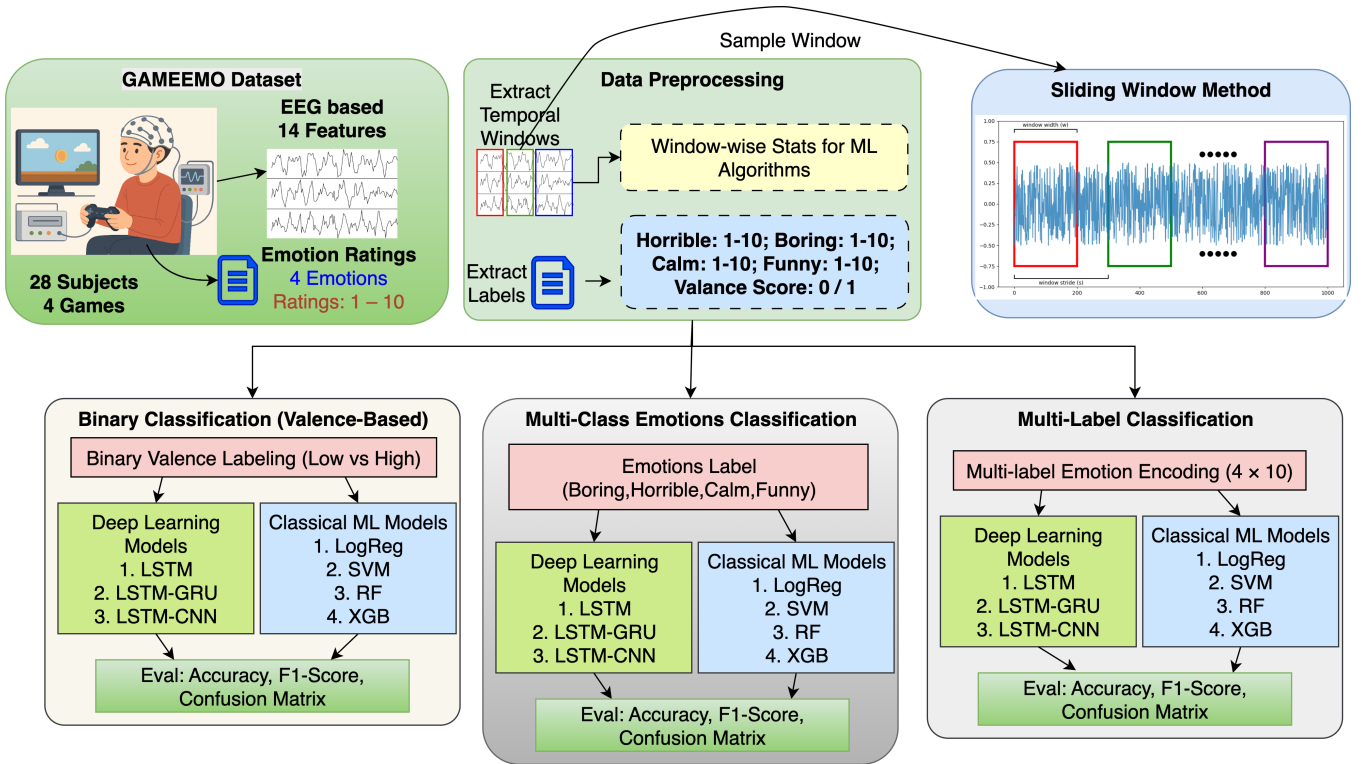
Sample Window

GAMEEMO Dataset

EEG based 14 Features

28 Subjects 4 Games

Emotion Ratings
4 Emotions
Ratings: 1 – 10

Data Preprocessing

Extract Temporal Windows

Window-wise Stats for ML Algorithms

Extract Labels

Horrible: 1-10; Boring: 1-10; Calm: 1-10; Funny: 1-10; Valance Score: 0 / 1

Sliding Window Method

window width (w)

window stride (s)

1.00
0.75
0.50
0.25
0.00
−0.25
−0.50
−0.75
−1.00
0
200
400
600
800
1000

Binary Classification (Valence-Based)

Binary Valence Labeling (Low vs High)

Deep Learning Models
1. LSTM
2. LSTM-GRU
3. LSTM-CNN

Classical ML Models
1. LogReg
2. SVM
3. RF
4. XGB

Eval: Accuracy, F1-Score, Confusion Matrix

Multi-Class Emotions Classification

Emotions Label (Boring,Horrible,Calm,Funny)

Deep Learning Models
1. LSTM
2. LSTM-GRU
3. LSTM-CNN

Classical ML Models
1. LogReg
2. SVM
3. RF
4. XGB

Eval: Accuracy, F1-Score, Confusion Matrix

Multi-Label Classification

Multi-label Emotion Encoding ($4 \times 10$)

Deep Learning Models
1. LSTM
2. LSTM-GRU
3. LSTM-CNN

Classical ML Models
1. LogReg
2. SVM
3. RF
4. XGB

Eval: Accuracy, F1-Score, Confusion Matrix